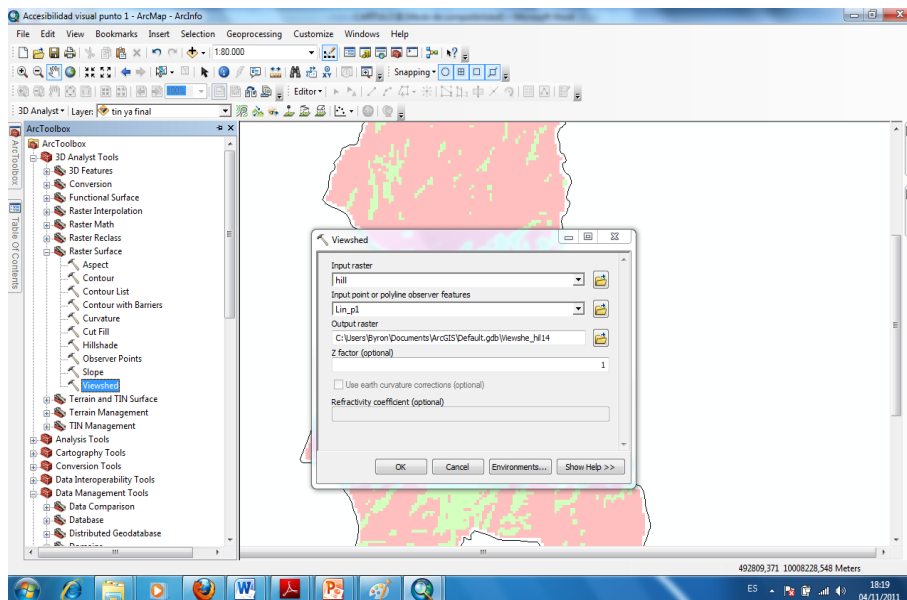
Accesibilidad visual punto 1 - ArcMap - ArcInfo

File Edit View Bookmarks Insert Selection Geoprocessing Customize Windows Help

1:80.000

Snapping

Editor

3D Analyst Layer: tin ya final

ArcToolbox

ArcToolbox
3D Analyst Tools
3D Features
Conversion
Functional Surface
Raster Interpolation
Raster Math
Raster Reclass
Raster Surface
Aspect
Contour
Contour List
Contour with Barriers
Curvature
Cut Fill
Hillshade
Observer Points
Slope
Viewshed
Terrain and TIN Surface
Terrain Management
TIN Management
Analysis Tools
Cartography Tools
Conversion Tools
Data Interoperability Tools
Data Management Tools
Data Comparison
Database
Distributed Geodatabase

ArcToolbox

Table Of Contents

Viewshed

Input raster
hill
Input point or polyline observer features
Lin_p1
Output raster
C:\Users\Byron\Documents\ArcGIS\Default.gdb\Viewshe_hil14
Z factor (optional)
1
Use earth curvature corrections (optional)
Refractivity coefficient (optional)

OK Cancel Environments... Show Help >>

492809,371 10008228,548 Meters

ES 18:19 04/11/2011